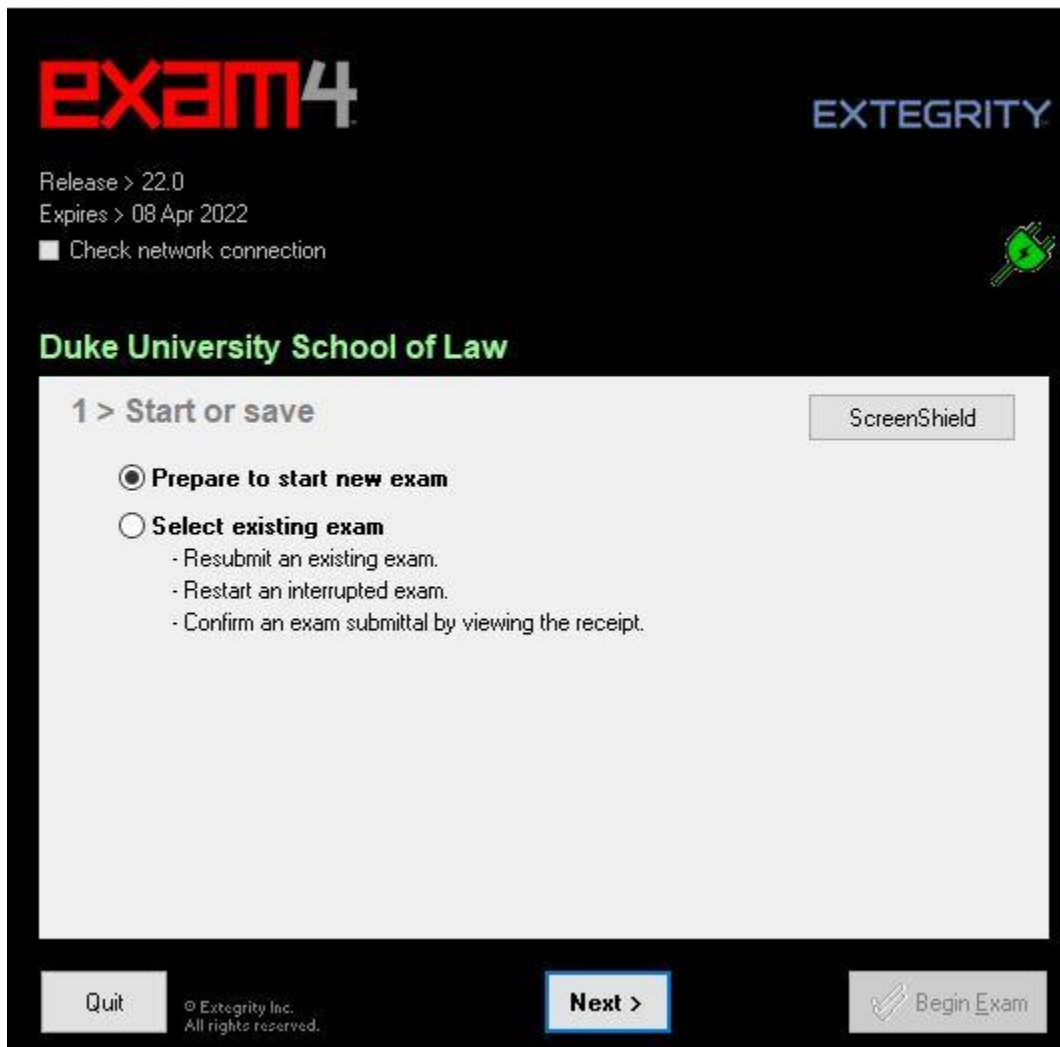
exam4

EXTEGRITY

Release > 22.0
Expires > 08 Apr 2022
Check network connection

Duke University School of Law

1 > Start or save

ScreenShield

Prepare to start new exam

Select existing exam
- Resubmit an existing exam.
- Restart an interrupted exam.
- Confirm an exam submittal by viewing the receipt.

Quit

© Extegrity Inc.
All rights reserved.

Next >

Begin Exam